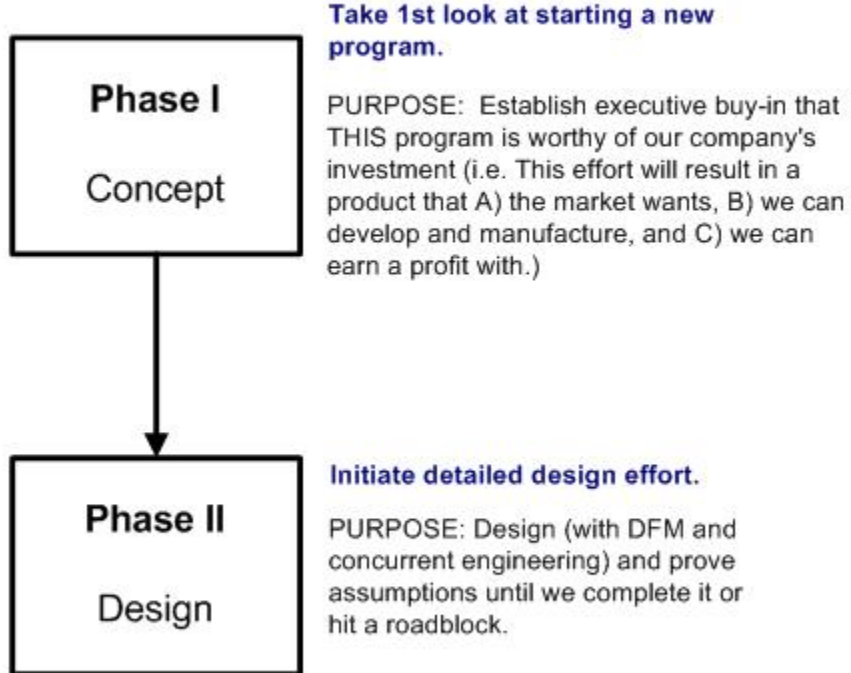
Phase I

Concept

Take 1st look at starting a new program.

PURPOSE: Establish executive buy-in that THIS program is worthy of our company's investment (i.e. This effort will result in a product that A) the market wants, B) we can develop and manufacture, and C) we can earn a profit with.)

Phase II

Design

Initiate detailed design effort.

PURPOSE: Design (with DFM and concurrent engineering) and prove assumptions until we complete it or hit a roadblock.